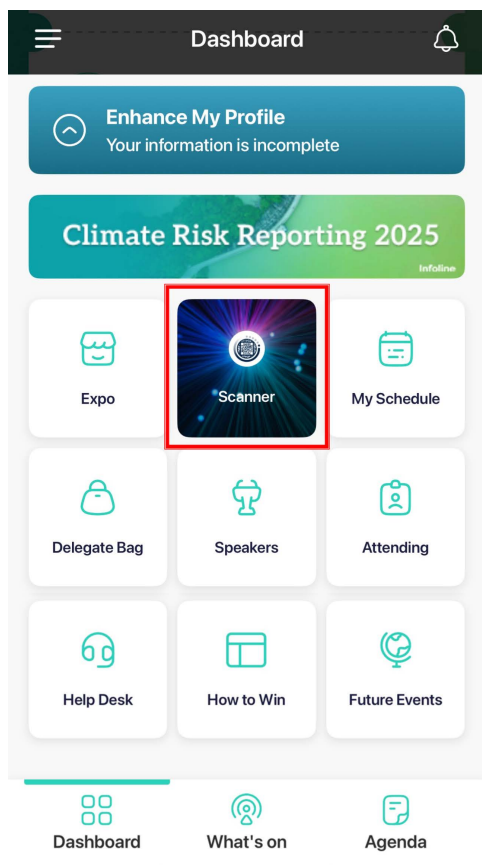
Dashboard

Enhance My Profile
Your information is incomplete

Climate Risk Reporting 2025
Infoline

Expo
Scanner
My Schedule

Delegate Bag
Speakers
Attending

Help Desk
How to Win
Future Events

Dashboard
What's on
Agenda